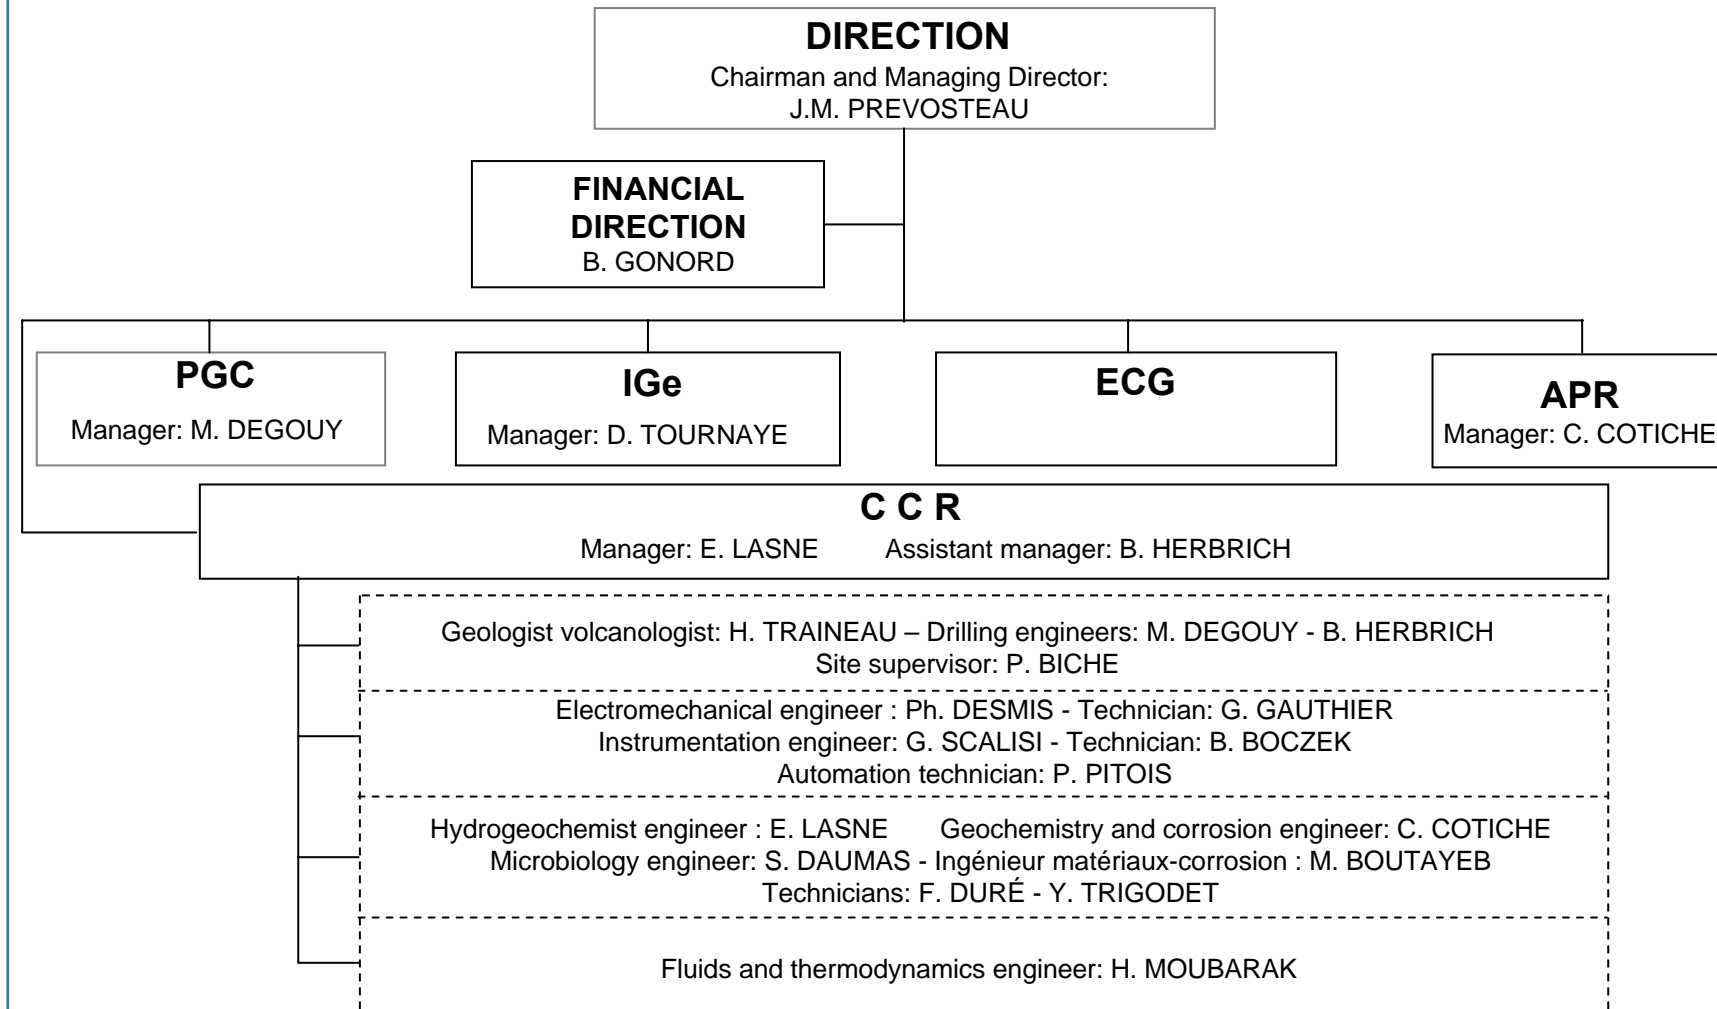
DIRECTION
Chairman and Managing Director:
J.M. PREVOSTEAU

FINANCIAL DIRECTION
B. GONORD

PGC
Manager: M. DEGOUY

IGe
Manager: D. TOURNAYE

ECG

APR
Manager: C. COTICHE

C C R
Manager: E. LASNE Assistant manager: B. HERBRICH

Geologist volcanologist: H. TRAINEAU – Drilling engineers: M. DEGOUY - B. HERBRICH
Site supervisor: P. BICHE

Electromechanical engineer : Ph. DESMIS - Technician: G. GAUTHIER
Instrumentation engineer: G. SCALISI - Technician: B. BOCZEK
Automation technician: P. PITOIS

Hydrogeochemist engineer : E. LASNE Geochemistry and corrosion engineer: C. COTICHE
Microbiology engineer: S. DAUMAS - Ingénieur matériaux-corrosion : M. BOUTAYEB
Technicians: F. DURÉ - Y. TRIGODET

Fluids and thermodynamics engineer: H. MOUBARAK